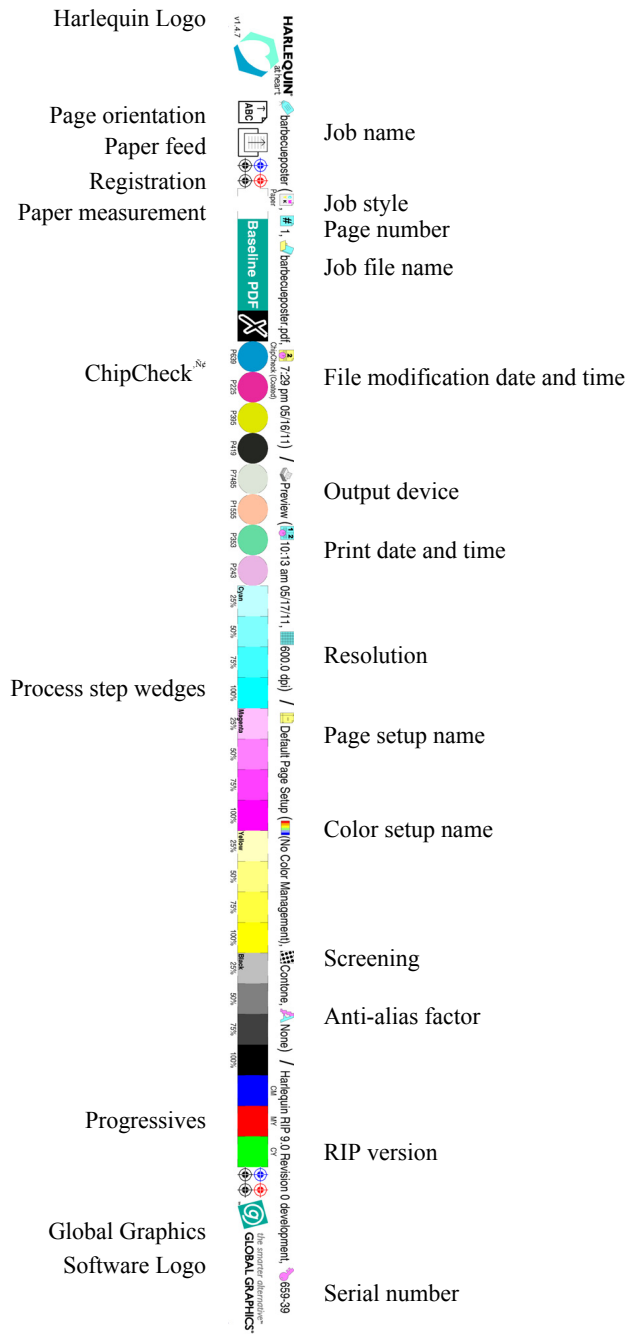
Harlequin Logo

Page orientation
Paper feed
Registration
Paper measurement

ChipCheck

Process step wedges

Progressives

Global Graphics Software Logo

v1.4.7
HARLEQUIN at heart

ABC

Paper

Baseline PDF

ChipCheck (Coated)
P889
P225
P395
P419
P7485
P1555
P353
P243

Cyan 25% 50% 75% 100%
Magenta 25% 50% 75% 100%
Yellow 25% 50% 75% 100%
Black 25% 50% 75% 100%

CM
MY
CY

GLOBAL GRAPHICS the smarter alternative

barbecueposter ( , # 1, barbecueposter.pdf, 7:29 pm 05/16/11) / Preview (10:13 am 05/17/11, 600.0 dpi) / Default Page Setup (No Color Management), Contone, None) / Harlequin RIP 9.0 Revision 0 development, 659-39

Job name
Job style
Page number
Job file name
File modification date and time
Output device
Print date and time
Resolution
Page setup name
Color setup name
Screening
Anti-alias factor
RIP version
Serial number